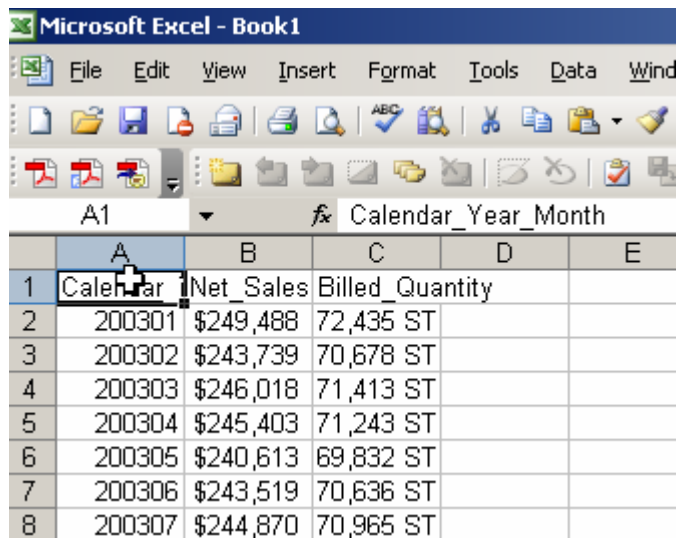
Microsoft Excel - Book1

File Edit View Insert Format Tools Data Wind

A1 $f_x$ Calendar_Year_Month

| | A | B | C | D | E |
|---|---|---|---|---|---|
| 1 | Cale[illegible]ar_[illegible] | Net_Sales | Billed_Quantity | | |
| 2 | 200301 | \$249,488 | 72,435 ST | | |
| 3 | 200302 | \$243,739 | 70,678 ST | | |
| 4 | 200303 | \$246,018 | 71,413 ST | | |
| 5 | 200304 | \$245,403 | 71,243 ST | | |
| 6 | 200305 | \$240,613 | 69,832 ST | | |
| 7 | 200306 | \$243,519 | 70,636 ST | | |
| 8 | 200307 | \$244,870 | 70,965 ST | | |